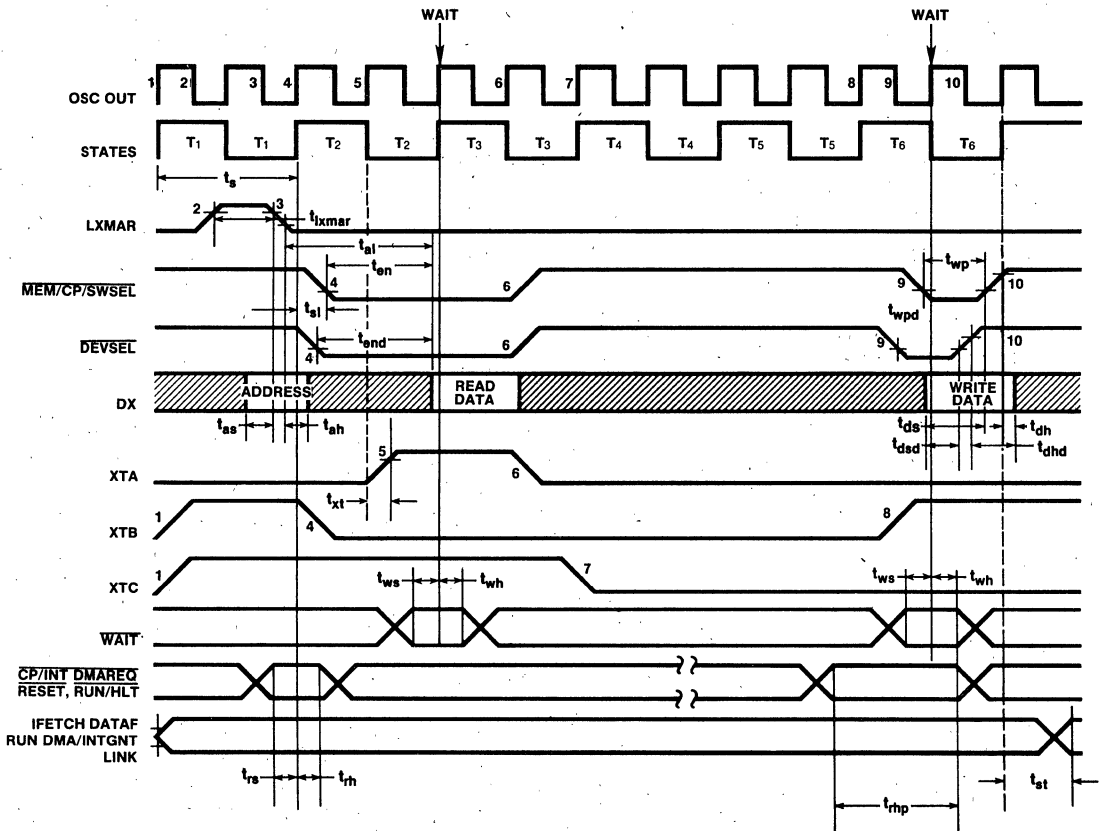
WAIT

WAIT

1 2 3 4 5 6 7 8 9 10

OSC OUT

STATES

$T_1$ $T_1$ $T_2$ $T_2$ $T_3$ $T_3$ $T_4$ $T_4$ $T_5$ $T_5$ $T_6$ $T_6$

$t_s$

LXMAR

2 3

$t_{lxmar}$

$t_{al}$

$t_{en}$

$t_{wp}$

$\overline{MEM/CP/SWSEL}$

4 6 9 10

$t_{sl}$

$t_{wpd}$

$t_{end}$

$\overline{DEVSEL}$

4 6 9 10

DX

ADDRESS

READ DATA

WRITE DATA

$t_{as}$ $t_{ah}$

$t_{ds}$ $t_{dh}$

$t_{dsd}$ $t_{dhd}$

XTA

5 6

$t_{xt}$

XTB

1 4 8

XTC

1 7

$t_{ws}$ $t_{wh}$

$t_{ws}$ $t_{wh}$

$\overline{WAIT}$

$\overline{CP/INT}$ $\overline{DMAREQ}$
RESET, RUN/HLT

IFETCH DATAF
RUN DMA/INTGNT
LINK

$t_{rs}$ $t_{rh}$

$t_{rhp}$

$t_{st}$